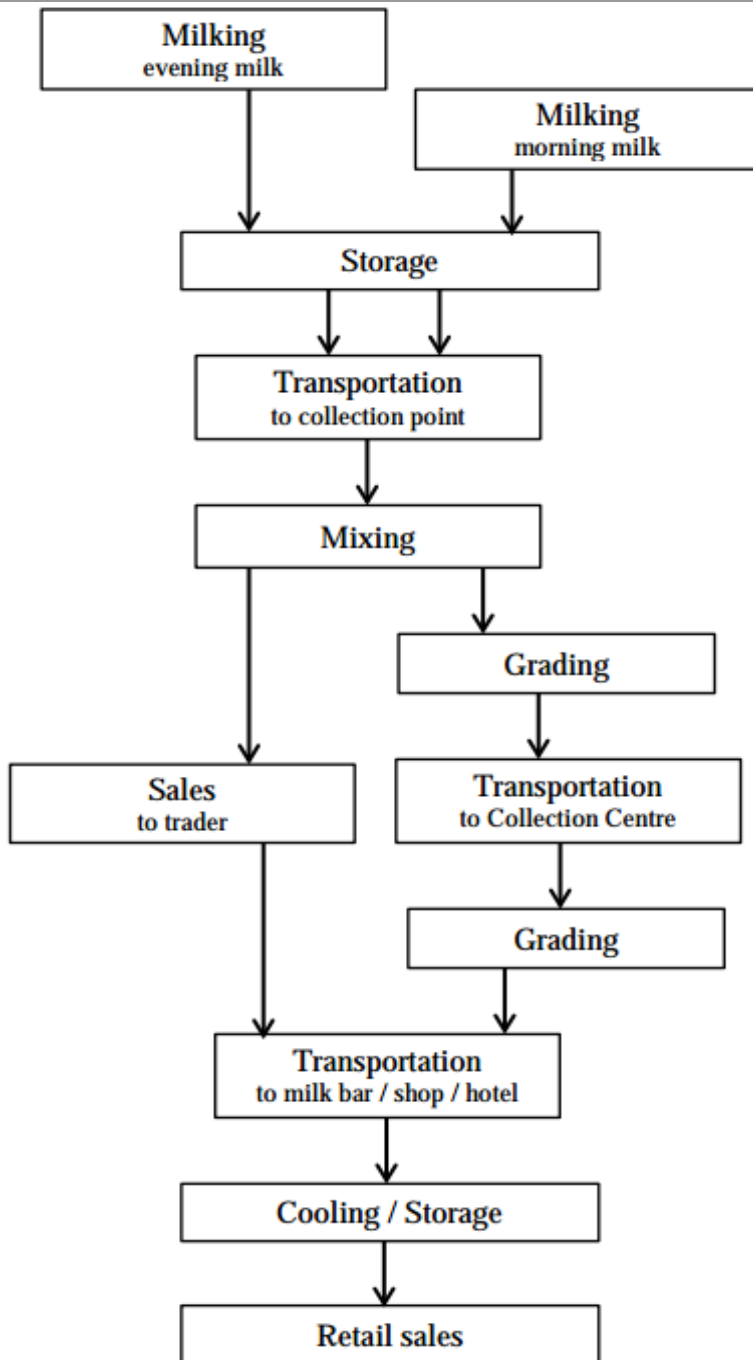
Milking
evening milk

Milking
morning milk

Storage

Transportation
to collection point

Mixing

Grading

Sales
to trader

Transportation
to Collection Centre

Grading

Transportation
to milk bar / shop / hotel

Cooling / Storage

Retail sales